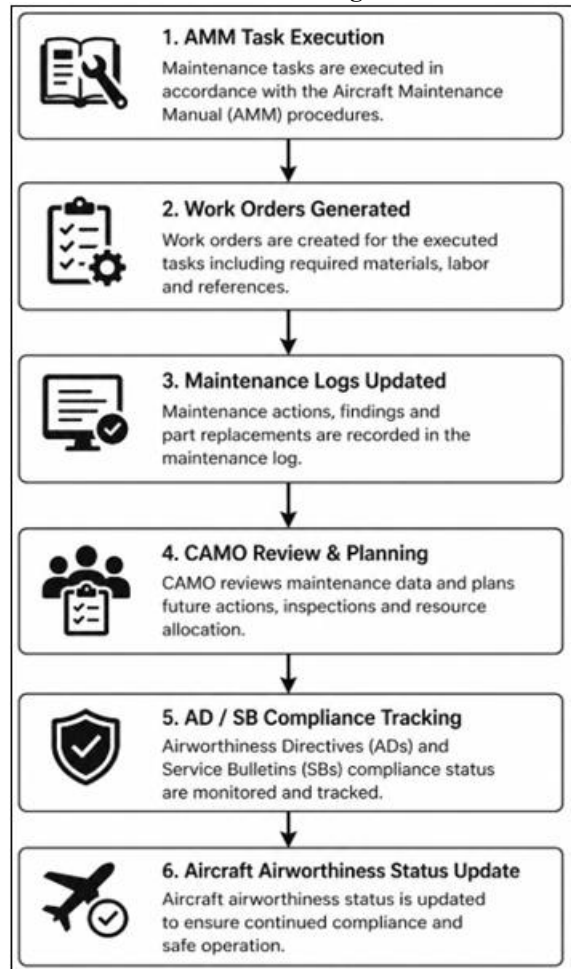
1. AMM Task Execution
Maintenance tasks are executed in accordance with the Aircraft Maintenance Manual (AMM) procedures.

2. Work Orders Generated
Work orders are created for the executed tasks including required materials, labor and references.

3. Maintenance Logs Updated
Maintenance actions, findings and part replacements are recorded in the maintenance log.

4. CAMO Review & Planning
CAMO reviews maintenance data and plans future actions, inspections and resource allocation.

5. AD / SB Compliance Tracking
Airworthiness Directives (ADs) and Service Bulletins (SBs) compliance status are monitored and tracked.

6. Aircraft Airworthiness Status Update
Aircraft airworthiness status is updated to ensure continued compliance and safe operation.